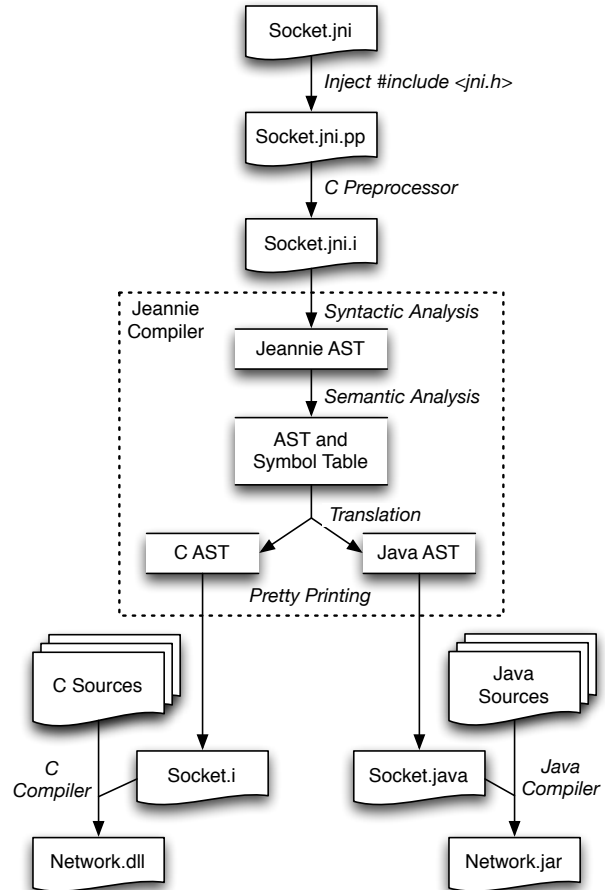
Socket.jni

Inject #include <jni.h>

Socket.jni.pp

C Preprocessor

Socket.jni.i

Jeannie Compiler

Syntactic Analysis

Jeannie AST

Semantic Analysis

AST and Symbol Table

Translation

C AST

Java AST

Pretty Printing

C Sources

C Compiler

Socket.i

Socket.java

Java Sources

Java Compiler

Network.dll

Network.jar